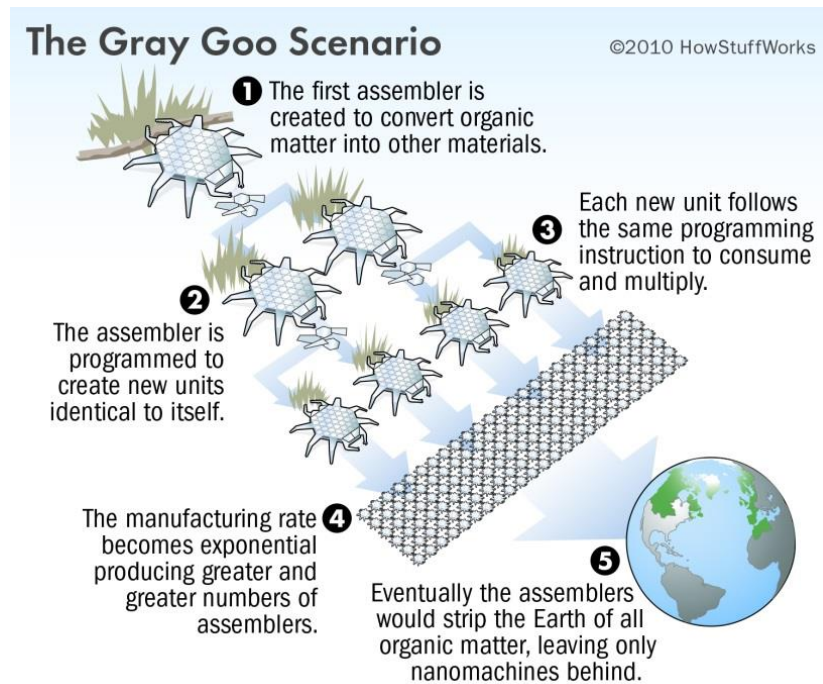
The Gray Goo Scenario

©2010 HowStuffWorks

1 The first assembler is created to convert organic matter into other materials.

2 The assembler is programmed to create new units identical to itself.

3 Each new unit follows the same programming instruction to consume and multiply.

4 The manufacturing rate becomes exponential producing greater and greater numbers of assemblers.

5 Eventually the assemblers would strip the Earth of all organic matter, leaving only nanomachines behind.